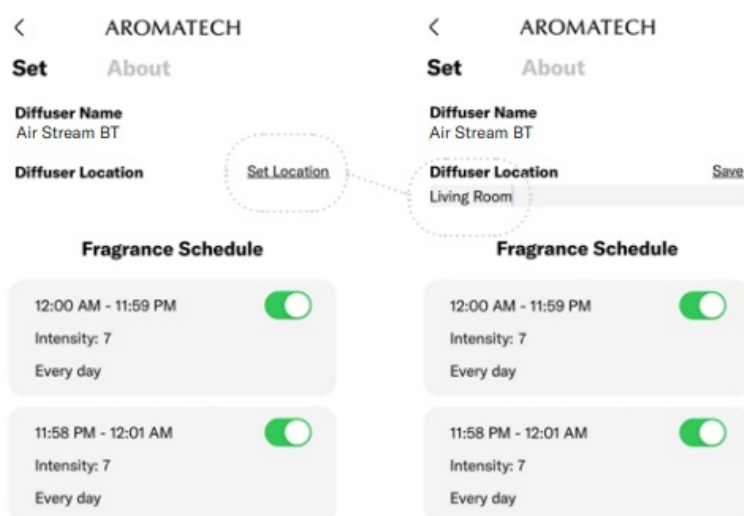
<

AROMATECH

Set About

Diffuser Name
Air Stream BT

Diffuser Location Set Location

Fragrance Schedule

12:00 AM - 11:59 PM
Intensity: 7
Every day

11:58 PM - 12:01 AM
Intensity: 7
Every day

<

AROMATECH

Set About

Diffuser Name
Air Stream BT

Diffuser Location Save

Living Room

Fragrance Schedule

12:00 AM - 11:59 PM
Intensity: 7
Every day

11:58 PM - 12:01 AM
Intensity: 7
Every day